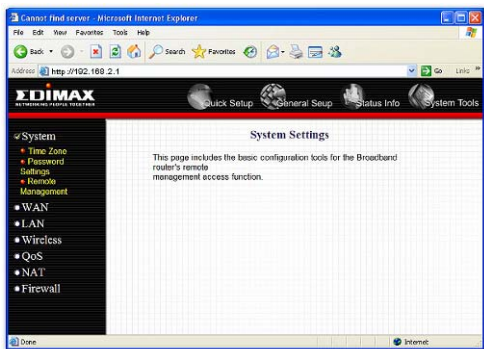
Cannot find server - Microsoft Internet Explorer

File Edit View Favorites Tools Help

Back Search Favorites

Address http://192.168.2.1

Go Links

EDIMAX
NETWORKING PEOPLE TOGETHER

Quick Setup General Seup Status Info System Tools

System
• Time Zone
• Password Settings
• Remote Management
• WAN
• LAN
• Wireless
• QoS
• NAT
• Firewall

System Settings

This page includes the basic configuration tools for the Broadband router's remote
management access function.

Done

Internet